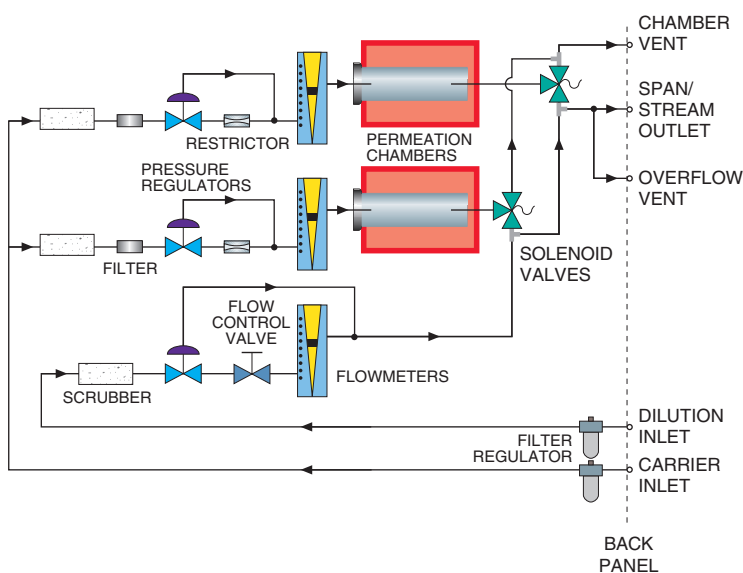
CHAMBER VENT

SPAN/ STREAM OUTLET

OVERFLOW VENT

RESTRICTOR

PERMEATION CHAMBERS

PRESSURE REGULATORS

FILTER

SOLENOID VALVES

FLOW CONTROL VALVE

FLOWMETERS

SCRUBBER

DILUTION INLET

FILTER REGULATOR

CARRIER INLET

BACK PANEL